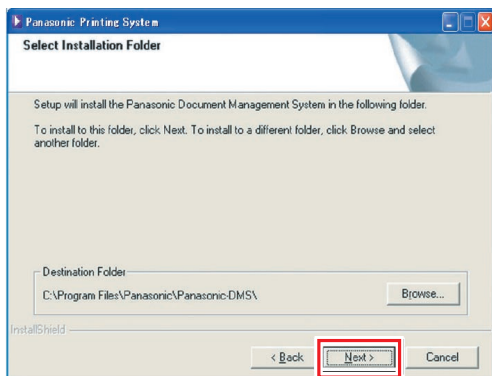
Panasonic Printing System

Select Installation Folder

Setup will install the Panasonic Document Management System in the following folder.

To install to this folder, click Next. To install to a different folder, click Browse and select another folder.

Destination Folder

C:\Program Files\Panasonic\Panasonic-DMS\

Browse...

InstallShield

< Back

Next >

Cancel